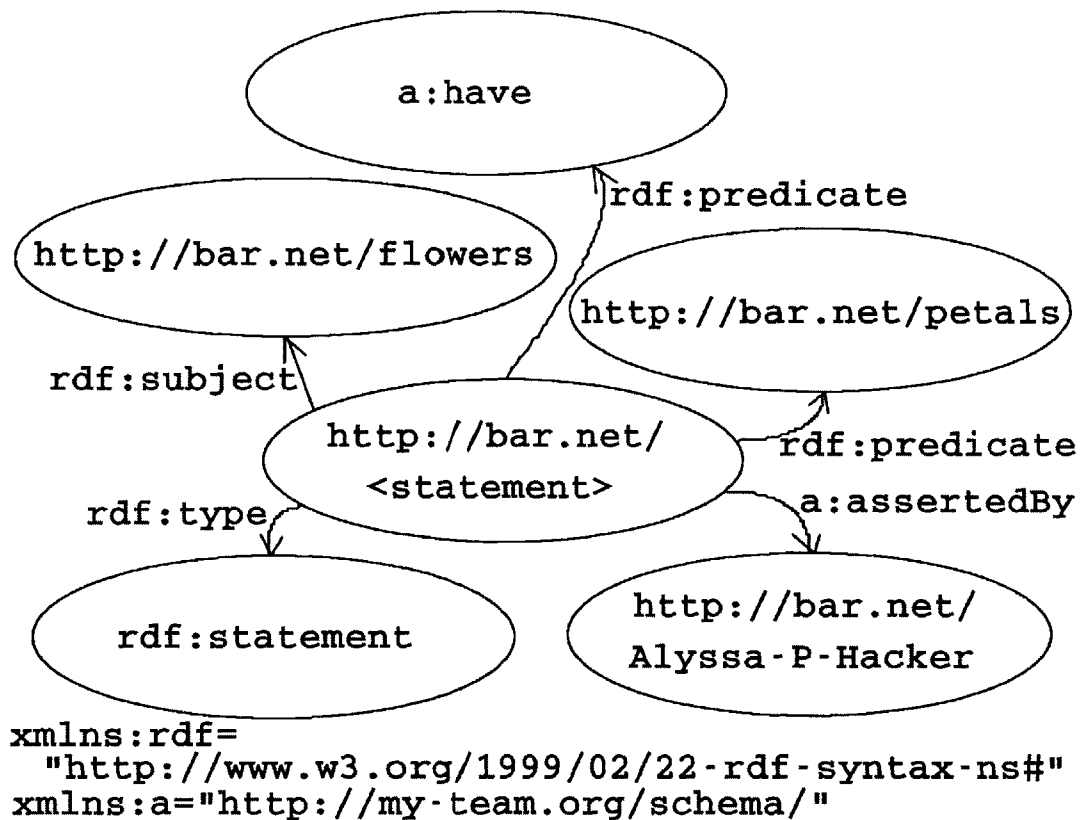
a:have

rdf:predicate

http://bar.net/flowers

http://bar.net/petals

rdf:subject

http://bar.net/<statement>

rdf:predicate

rdf:type

a:assertedBy

rdf:statement

http://bar.net/Alyssa-P-Hacker

xmlns:rdf=
"http://www.w3.org/1999/02/22-rdf-syntax-ns#"
xmlns:a="http://my-team.org/schema/"